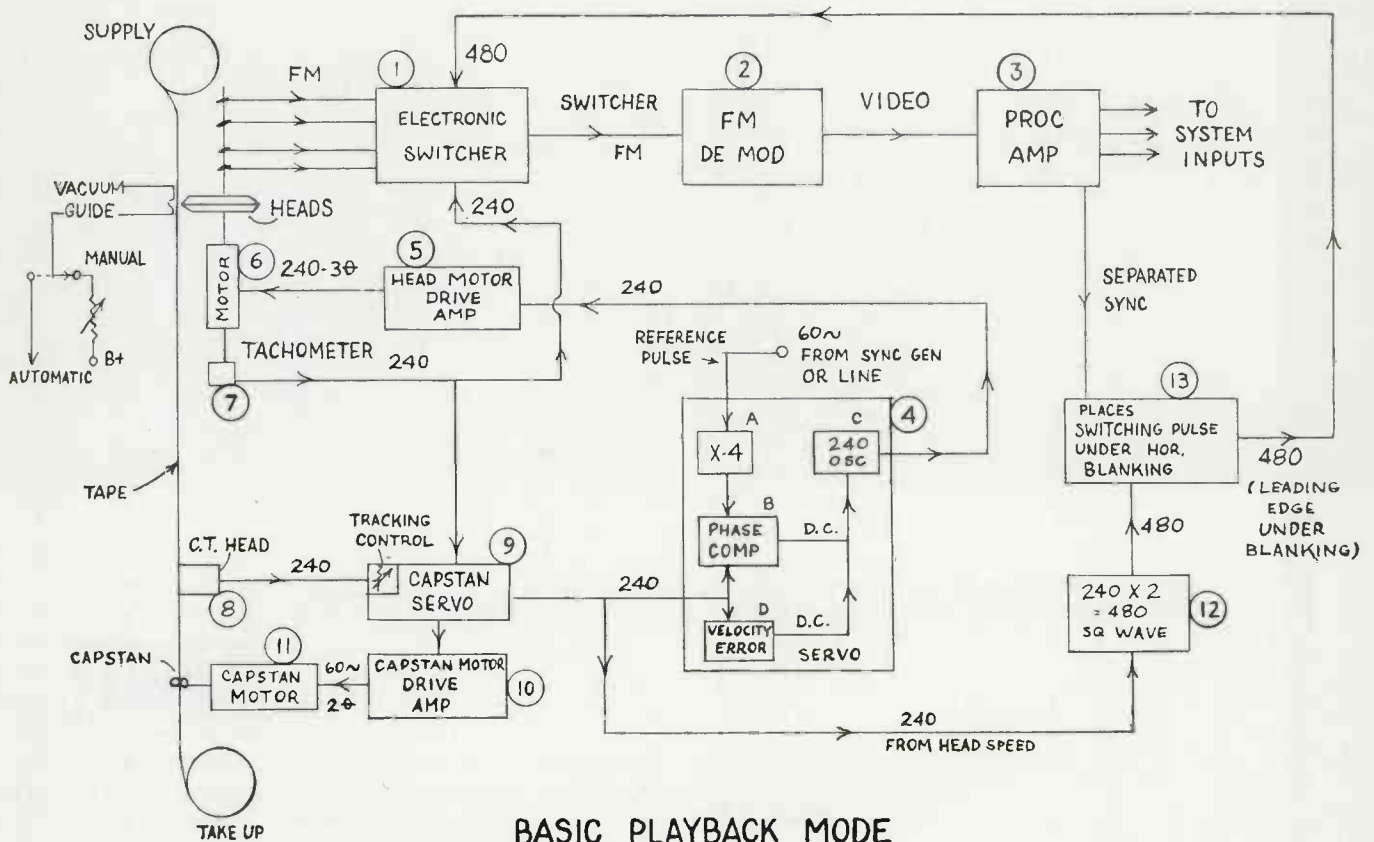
SUPPLY

480

FM

1

ELECTRONIC SWITCHER

SWITCHER FM

2

FM DE MOD

VIDEO

3

PROC AMP

TO SYSTEM INPUTS

VACUUM GUIDE

HEADS

240

MANUAL

AUTOMATIC

B+

MOTOR

6

240-3Ø

5

HEAD MOTOR DRIVE AMP

240

SEPARATED SYNC

REFERENCE PULSE

60~ FROM SYNC GEN OR LINE

TACHOMETER

240

7

A

X-4

C

240 OSC

4

13

PLACES SWITCHING PULSE UNDER HOR. BLANKING

480

(LEADING EDGE UNDER BLANKING)

TAPE

B

PHASE COMP

D.C.

480

C.T. HEAD

TRACKING CONTROL

240

9

CAPSTAN SERVO

240

D

VELOCITY ERROR

D.C.

SERVO

240 X 2 = 480 SQ WAVE

12

8

CAPSTAN

11

CAPSTAN MOTOR

60~

2Ø

CAPSTAN MOTOR DRIVE AMP

10

240

FROM HEAD SPEED

TAKE UP

BASIC PLAYBACK MODE